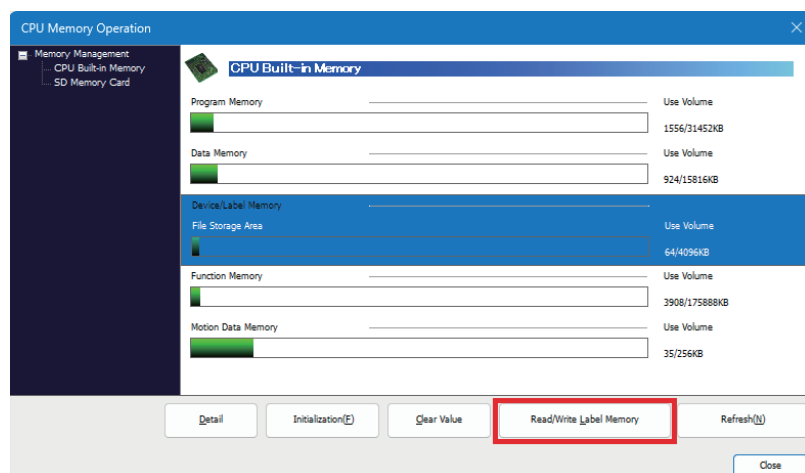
CPU Memory Operation

Memory Management
CPU Built-in Memory
SD Memory Card

CPU Built-in Memory

Program Memory
Use Volume
1556/31452KB

Data Memory
Use Volume
924/15816KB

Device/Label Memory
File Storage Area
Use Volume
64/4096KB

Function Memory
Use Volume
3908/175888KB

Motion Data Memory
Use Volume
35/256KB

Detail
Initialization(F)
Clear Value
Read/Write Label Memory
Refresh(N)

Close